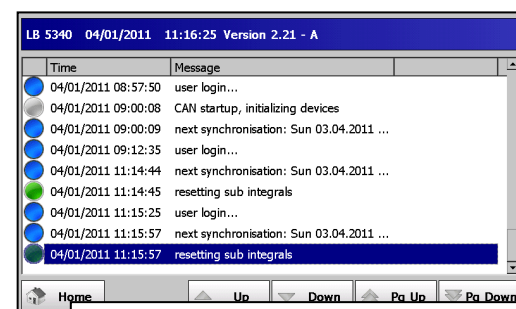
LB 5340 04/01/2011 11:16:25 Version 2.21 - A

| Time | Message |
|---|---|
| 04/01/2011 08:57:50 | user login... |
| 04/01/2011 09:00:08 | CAN startup, initializing devices |
| 04/01/2011 09:00:09 | next synchronisation: Sun 03.04.2011 ... |
| 04/01/2011 09:12:35 | user login... |
| 04/01/2011 11:14:44 | next synchronisation: Sun 03.04.2011 ... |
| 04/01/2011 11:14:45 | resetting sub integrals |
| 04/01/2011 11:15:25 | user login... |
| 04/01/2011 11:15:57 | next synchronisation: Sun 03.04.2011 ... |
| 04/01/2011 11:15:57 | resetting sub integrals |

Home Up Down Pg Up Pg Down